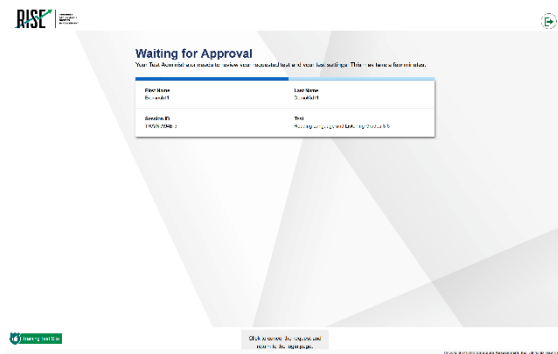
RISE

Waiting for Approval

Your Test Administrator needs to review your requested test and your test settings. This may take a few minutes.

First Name
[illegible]

Last Name
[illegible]

Session ID
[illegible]

Test
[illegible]

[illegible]

Click anywhere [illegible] to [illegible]

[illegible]